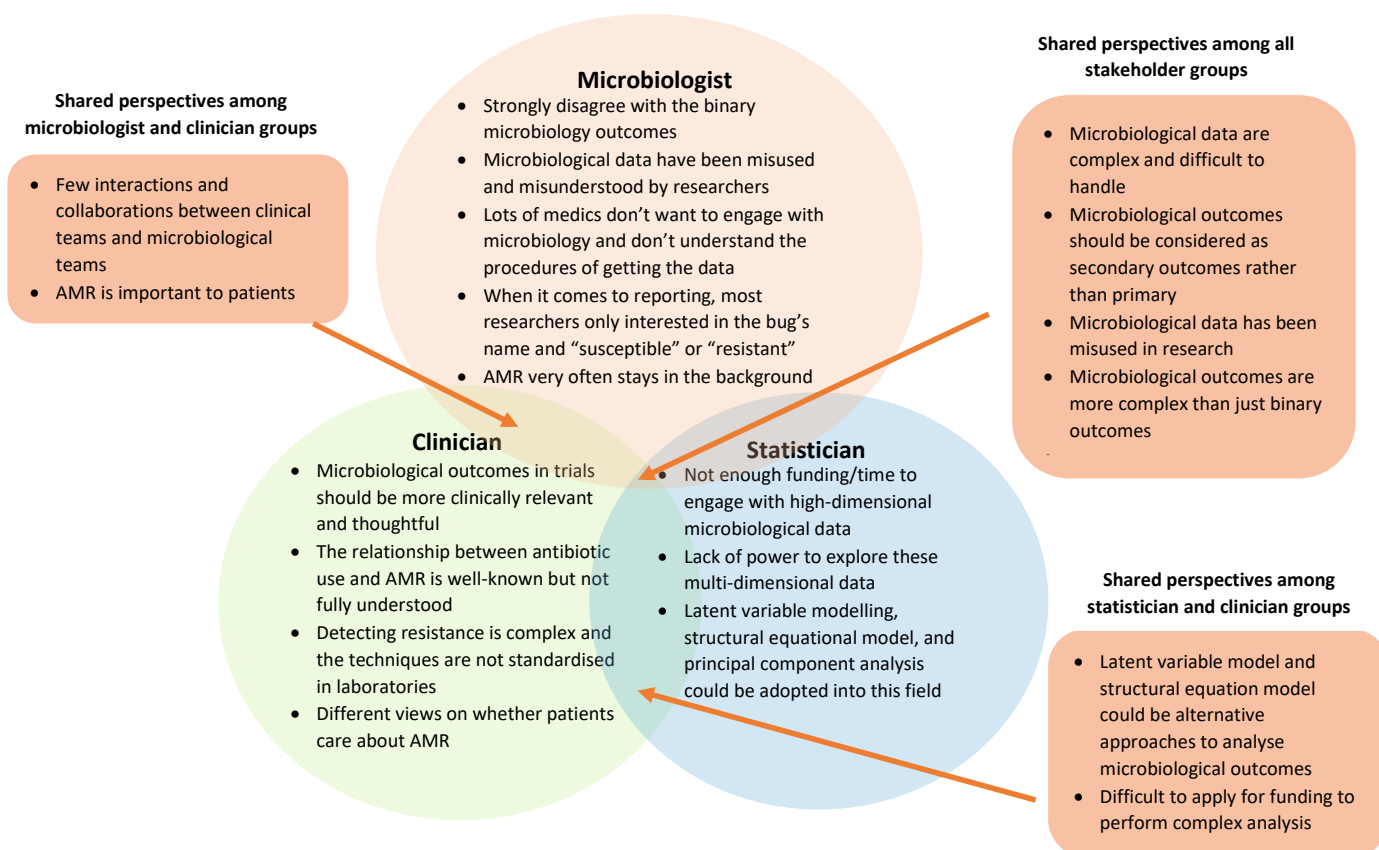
Shared perspectives among microbiologist and clinician groups

- Few interactions and collaborations between clinical teams and microbiological teams
- AMR is important to patients

Microbiologist

- Strongly disagree with the binary microbiology outcomes
- Microbiological data have been misused and misunderstood by researchers
- Lots of medics don't want to engage with microbiology and don't understand the procedures of getting the data
- When it comes to reporting, most researchers only interested in the bug's name and "susceptible" or "resistant"
- AMR very often stays in the background

Shared perspectives among all stakeholder groups

- Microbiological data are complex and difficult to handle
- Microbiological outcomes should be considered as secondary outcomes rather than primary
- Microbiological data has been misused in research
- Microbiological outcomes are more complex than just binary outcomes

Clinician

- Microbiological outcomes in trials should be more clinically relevant and thoughtful
- The relationship between antibiotic use and AMR is well-known but not fully understood
- Detecting resistance is complex and the techniques are not standardised in laboratories
- Different views on whether patients care about AMR

Statistician

- Not enough funding/time to engage with high-dimensional microbiological data
- Lack of power to explore these multi-dimensional data
- Latent variable modelling, structural equational model, and principal component analysis could be adopted into this field

Shared perspectives among statistician and clinician groups

- Latent variable model and structural equation model could be alternative approaches to analyse microbiological outcomes
- Difficult to apply for funding to perform complex analysis